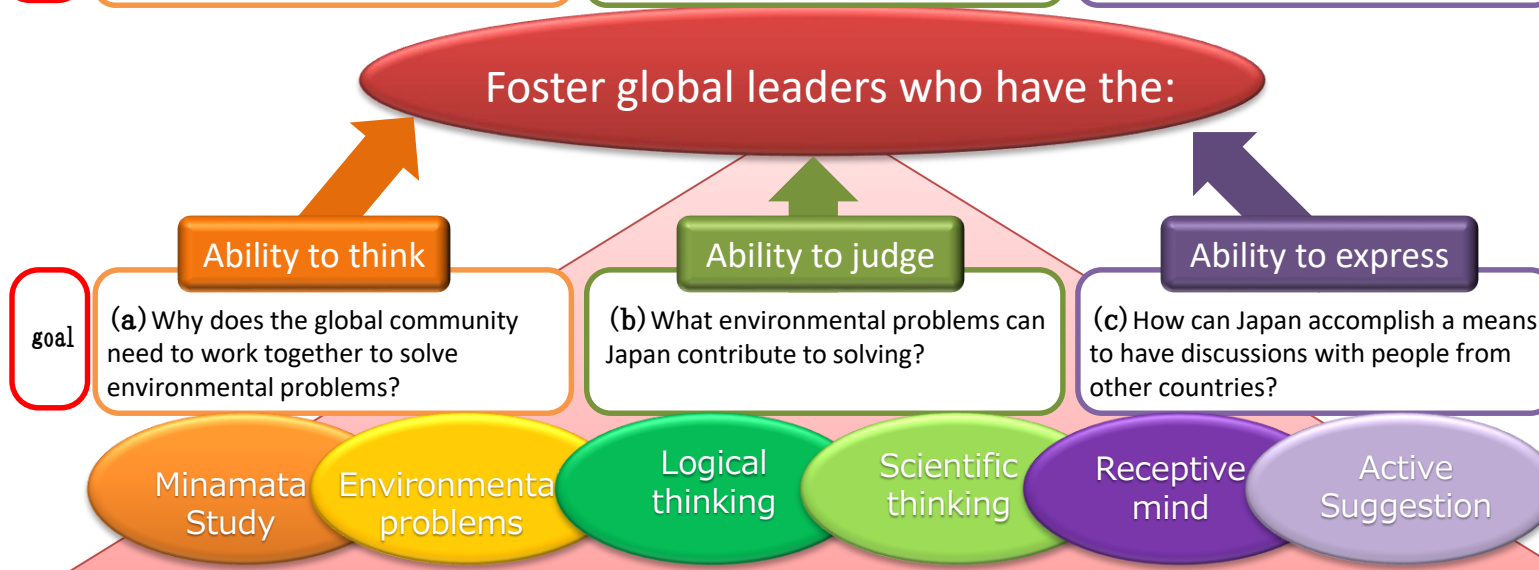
Foster global leaders who have the:

Ability to think

Ability to judge

Ability to express

goal

(a) Why does the global community need to work together to solve environmental problems?

(b) What environmental problems can Japan contribute to solving?

(c) How can Japan accomplish a means to have discussions with people from other countries?

Minamata Study

Environmenta problems

Logical thinking

Scientific thinking

Receptive mind

Active Suggestion